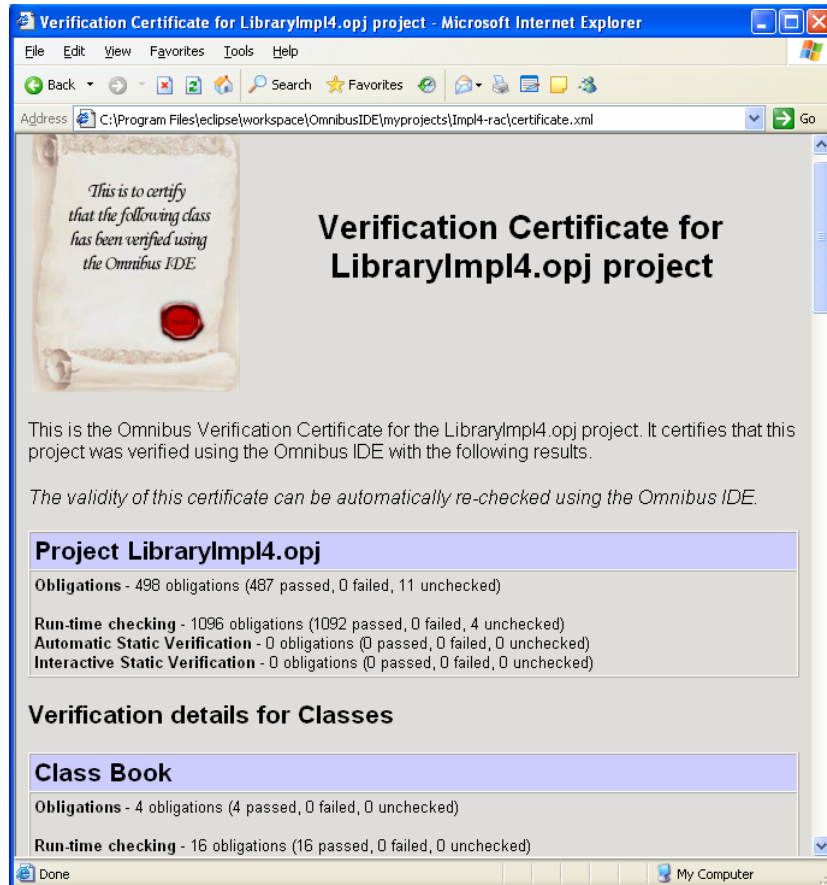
Verification Certificate for LibraryImpl4.opj project - Microsoft Internet Explorer

File Edit View Favorites Tools Help

Back Search Favorites

Address C:\Program Files\eclipse\workspace\OmnibusIDE\myprojects\Impl4-rac\certificate.xml Go

This is to certify that the following class has been verified using the Omnibus IDE

# Verification Certificate for LibraryImpl4.opj project

This is the Omnibus Verification Certificate for the LibraryImpl4.opj project. It certifies that this project was verified using the Omnibus IDE with the following results.

*The validity of this certificate can be automatically re-checked using the Omnibus IDE.*

## Project LibraryImpl4.opj

**Obligations** - 498 obligations (487 passed, 0 failed, 11 unchecked)

**Run-time checking** - 1096 obligations (1092 passed, 0 failed, 4 unchecked)
**Automatic Static Verification** - 0 obligations (0 passed, 0 failed, 0 unchecked)
**Interactive Static Verification** - 0 obligations (0 passed, 0 failed, 0 unchecked)

## Verification details for Classes

## Class Book

**Obligations** - 4 obligations (4 passed, 0 failed, 0 unchecked)

**Run-time checking** - 16 obligations (16 passed, 0 failed, 0 unchecked)

Done My Computer